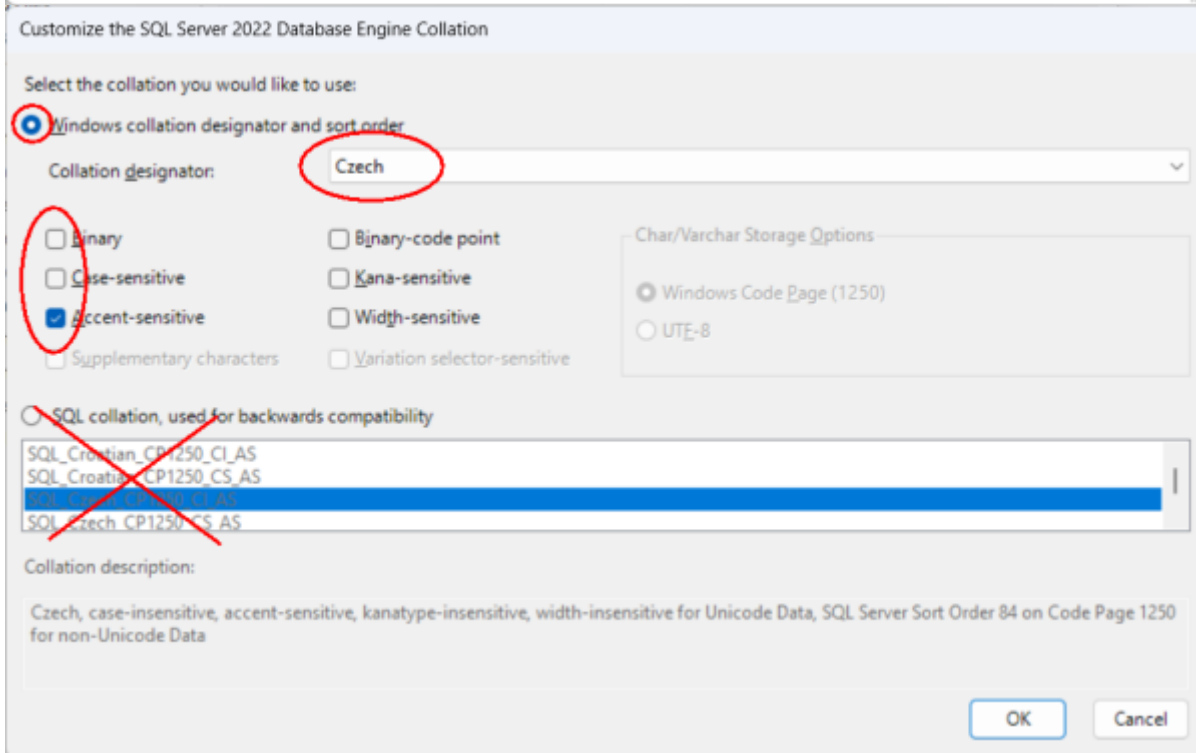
Customize the SQL Server 2022 Database Engine Collation

Select the collation you would like to use:

Windows collation designator and sort order

Collation designator: Czech

Binary
Case-sensitive
Accent-sensitive
Supplementary characters

Binary-code point
Kana-sensitive
Width-sensitive
Variation selector-sensitive

Char/Varchar Storage Options

Windows Code Page (1250)
UTF-8

SQL collation, used for backwards compatibility

SQL_Croatian_CP1250_CI_AS
SQL_Croatian_CP1250_CS_AS
SQL_Czech_CP1250_CI_AS
SQL_Czech_CP1250_CS_AS

Collation description:

Czech, case-insensitive, accent-sensitive, kanatype-insensitive, width-insensitive for Unicode Data, SQL Server Sort Order 84 on Code Page 1250 for non-Unicode Data

OK
Cancel